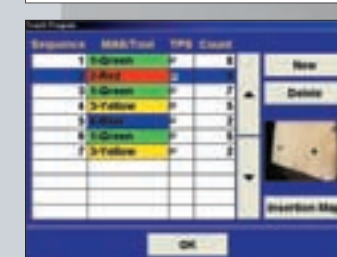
Insert Program

| Sequence | MAB/Tool | TPS | Count |
|---|---|---|---|
| 1 | 1-Green | P | 8 |
| 2 | 2-Red | P | 3 |
| 3 | 1-Green | P | 7 |
| 4 | 3-Yellow | P | 5 |
| 5 | 4-Blue | P | 2 |
| 6 | 1-Green | P | 5 |
| 7 | 3-Yellow | P | 2 |

New

Delete

Insertion Map

OK